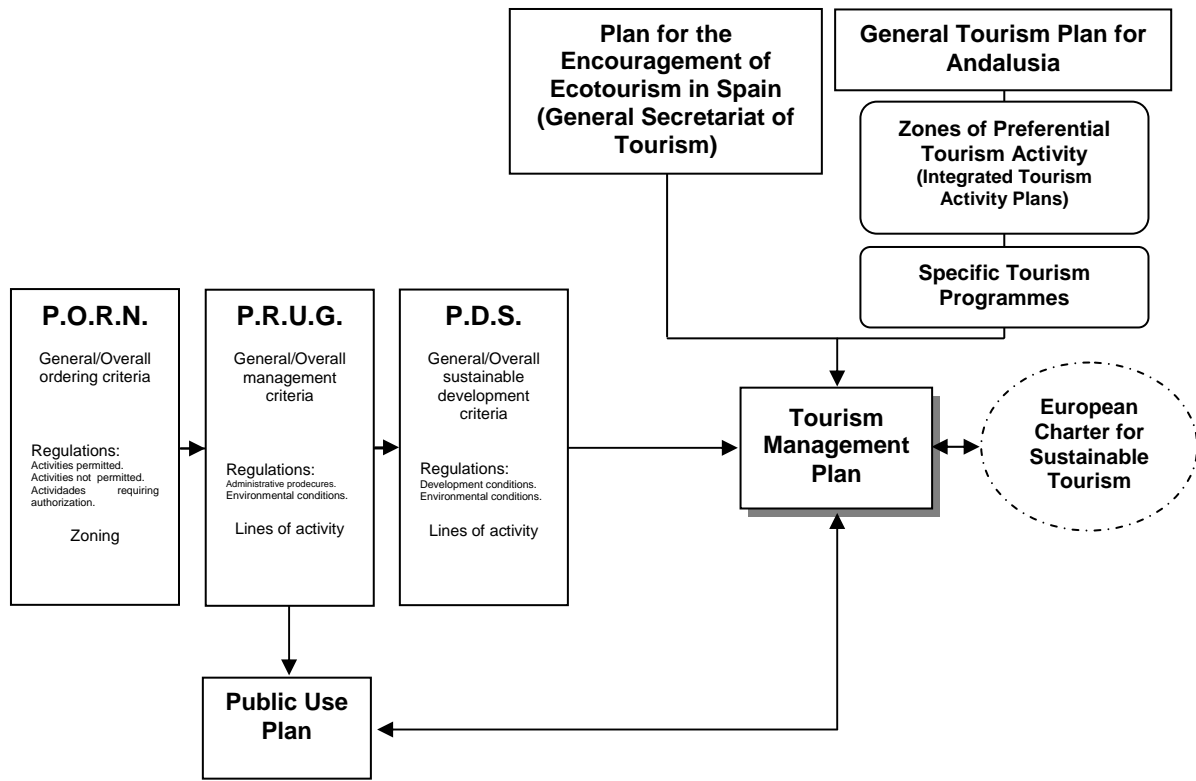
Plan for the Encouragement of Ecotourism in Spain (General Secretariat of Tourism)

General Tourism Plan for Andalusia

Zones of Preferential Tourism Activity (Integrated Tourism Activity Plans)

Specific Tourism Programmes

P.O.R.N.

General/Overall ordering criteria

Regulations:
Activities permitted.
Activities not permitted.
Actividades requiring authorization.

Zoning

P.R.U.G.

General/Overall management criteria

Regulations:
Administrative prodecures.
Environmental conditions.

Lines of activity

P.D.S.

General/Overall sustainable development criteria

Regulations:
Development conditions.
Environmental conditions.

Lines of activity

Tourism Management Plan

European Charter for Sustainable Tourism

Public Use Plan